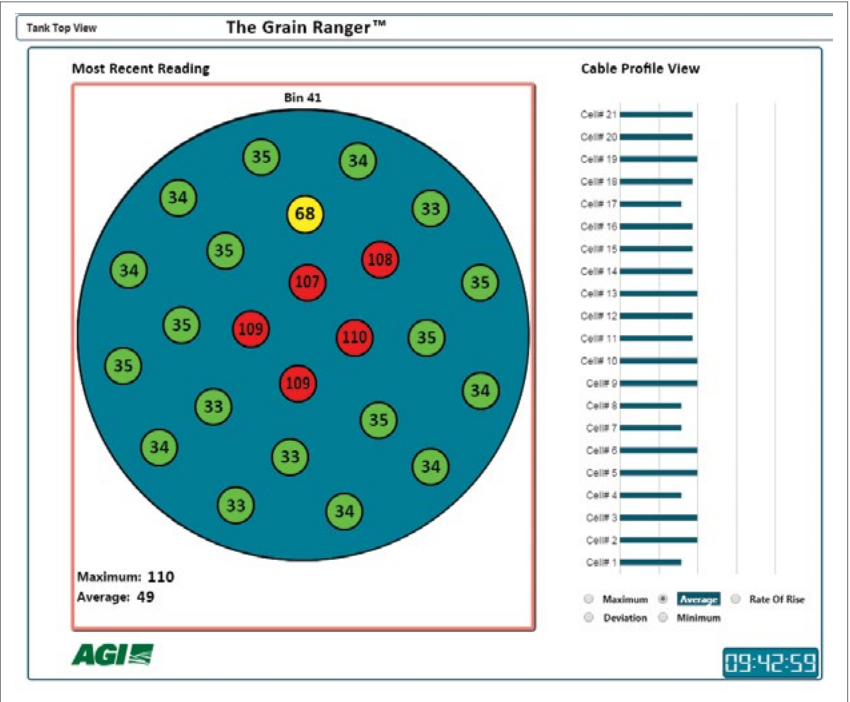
Tank Top View

The Grain Ranger™

Most Recent Reading

Bin 41

35 34
34 68 33
35 108
34 107 35
35 109 110 35
35 109
33 34
34 35
33 34
33 34

Maximum: 110
Average: 49

Cable Profile View

Cell# 21
Cell# 20
Cell# 19
Cell# 18
Cell# 17
Cell# 16
Cell# 15
Cell# 14
Cell# 13
Cell# 12
Cell# 11
Cell# 10
Cell# 9
Cell# 8
Cell# 7
Cell# 6
Cell# 5
Cell# 4
Cell# 3
Cell# 2
Cell# 1

Maximum Average Rate Of Rise
Deviation Minimum

AGI

09:42:59